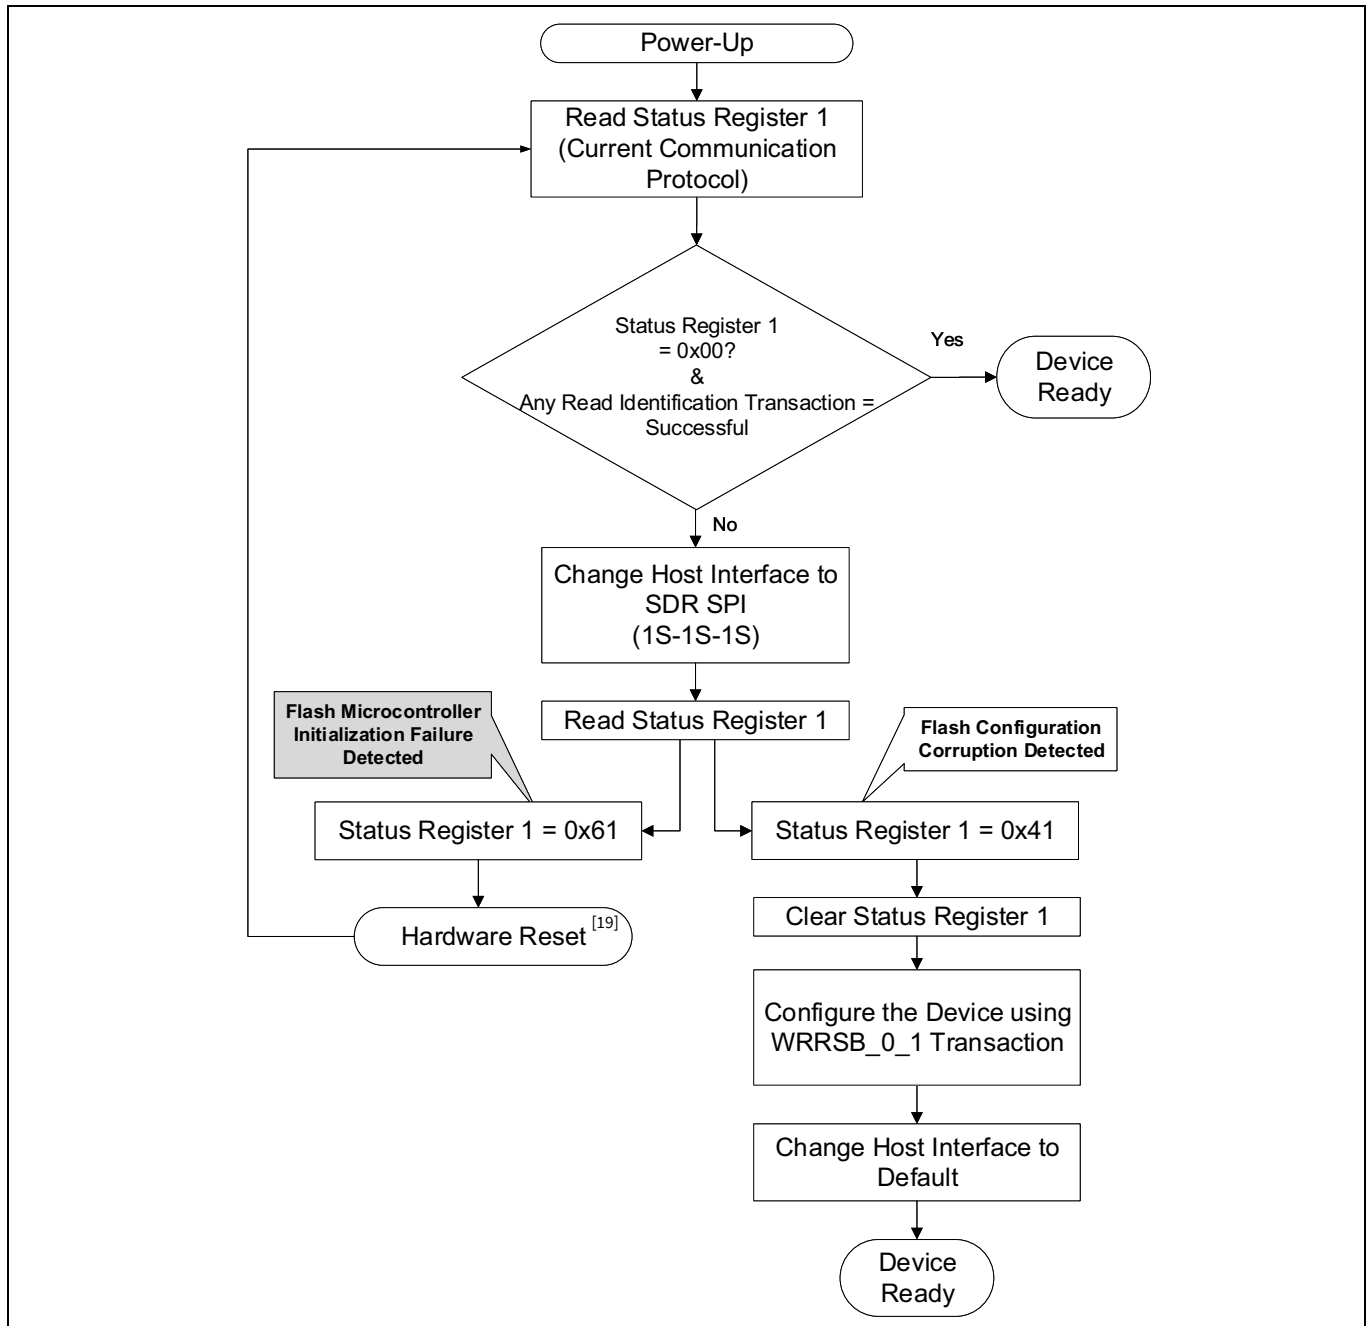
Power-Up

Read Status Register 1 (Current Communication Protocol)

Status Register 1 = 0x00? & Any Read Identification Transaction = Successful

Yes

Device Ready

No

Change Host Interface to SDR SPI (1S-1S-1S)

Read Status Register 1

Flash Microcontroller Initialization Failure Detected

Flash Configuration Corruption Detected

Status Register 1 = 0x61

Status Register 1 = 0x41

Hardware Reset $^{[19]}$

Clear Status Register 1

Configure the Device using WRRSB_0_1 Transaction

Change Host Interface to Default

Device Ready